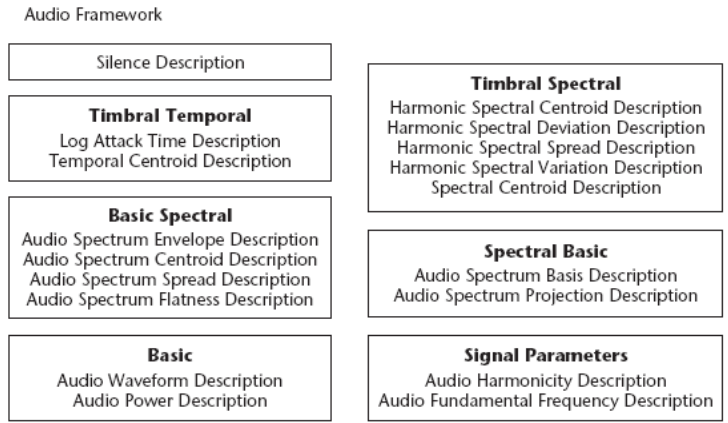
Audio Framework

Silence Description

Timbral Temporal
Log Attack Time Description
Temporal Centroid Description

Basic Spectral
Audio Spectrum Envelope Description
Audio Spectrum Centroid Description
Audio Spectrum Spread Description
Audio Spectrum Flatness Description

Basic
Audio Waveform Description
Audio Power Description

Timbral Spectral
Harmonic Spectral Centroid Description
Harmonic Spectral Deviation Description
Harmonic Spectral Spread Description
Harmonic Spectral Variation Description
Spectral Centroid Description

Spectral Basic
Audio Spectrum Basis Description
Audio Spectrum Projection Description

Signal Parameters
Audio Harmonicity Description
Audio Fundamental Frequency Description